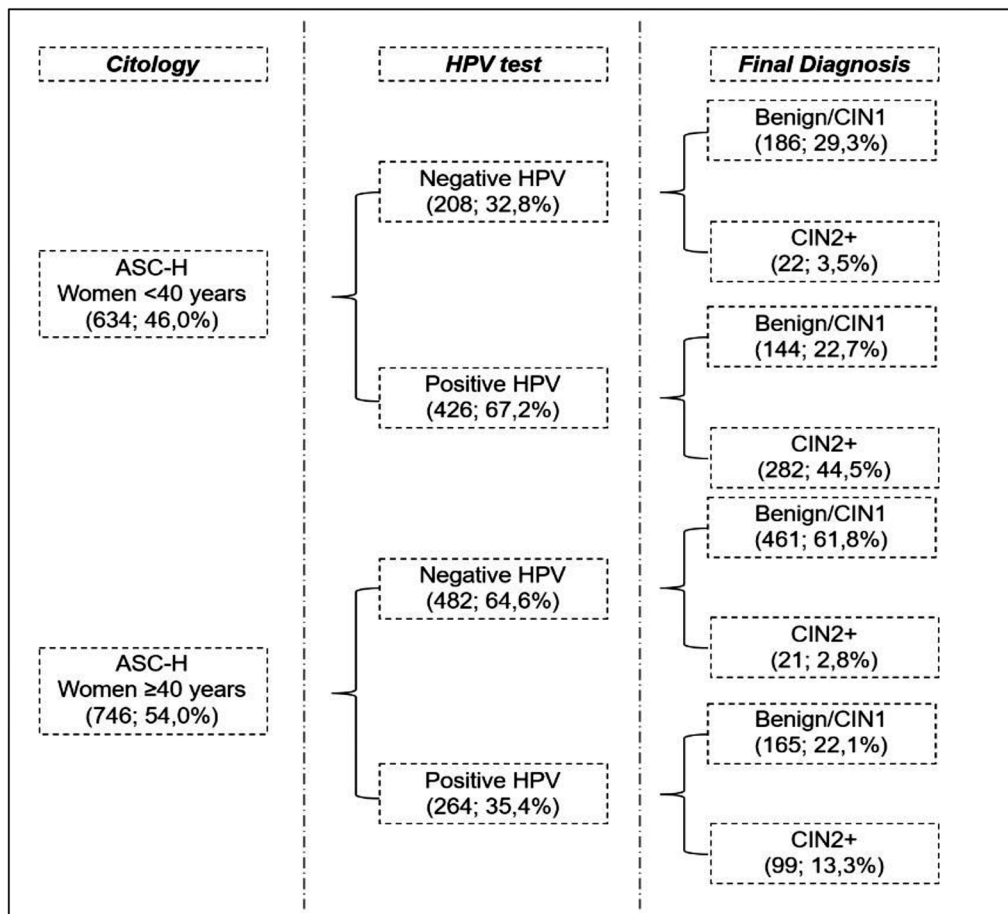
Citology

HPV test

Final Diagnosis

ASC-H
Women <40 years
(634; 46,0%)

Negative HPV
(208; 32,8%)

Benign/CIN1
(186; 29,3%)

CIN2+
(22; 3,5%)

Positive HPV
(426; 67,2%)

Benign/CIN1
(144; 22,7%)

CIN2+
(282; 44,5%)

ASC-H
Women ≥40 years
(746; 54,0%)

Negative HPV
(482; 64,6%)

Benign/CIN1
(461; 61,8%)

CIN2+
(21; 2,8%)

Positive HPV
(264; 35,4%)

Benign/CIN1
(165; 22,1%)

CIN2+
(99; 13,3%)